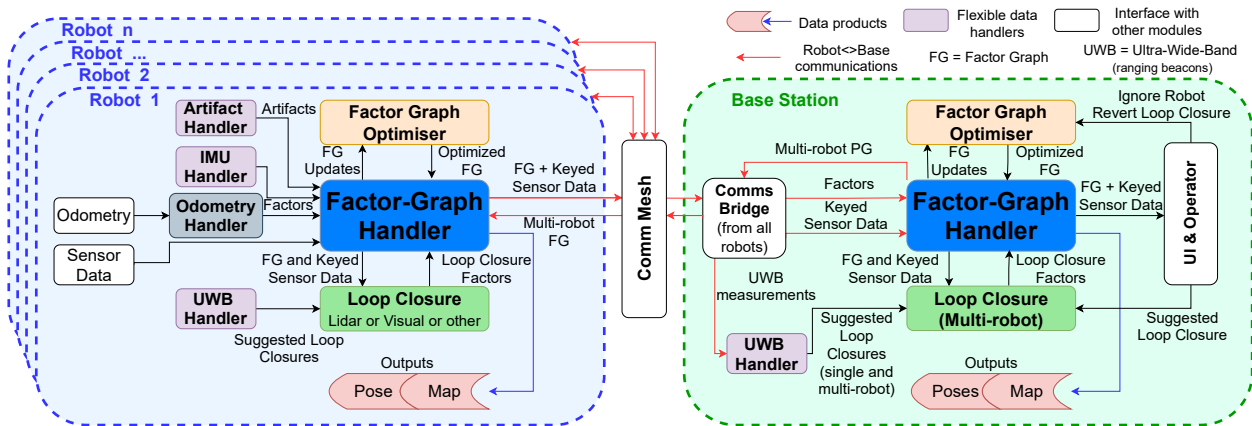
Data products

Flexible data handlers

Interface with other modules

Robot<>Base communications

FG = Factor Graph

UWB = Ultra-Wide-Band (ranging beacons)

Robot n

Robot ...

Robot 2

Robot 1

Artifact Handler

Artifacts

Factor Graph Optimiser

FG Updates

Optimized FG

IMU Handler

Factors

Odometry

Odometry Handler

Factor-Graph Handler

FG + Keyed Sensor Data

Multi-robot FG

Sensor Data

FG and Keyed Sensor Data

Loop Closure Factors

UWB Handler

Loop Closure

Lidar or Visual or other

Suggested Loop Closures

Outputs

Pose

Map

Comm Mesh

Base Station

Multi-robot PG

Comms Bridge (from all robots)

Factors

Keyed Sensor Data

Factor Graph Optimiser

FG Updates

Optimized FG

Factor-Graph Handler

Ignore Robot

Revert Loop Closure

FG + Keyed Sensor Data

UI & Operator

UWB measurements

FG and Keyed Sensor Data

Loop Closure Factors

Loop Closure (Multi-robot)

Suggested Loop Closure

UWB Handler

Suggested Loop Closures (single and multi-robot)

Outputs

Poses

Map